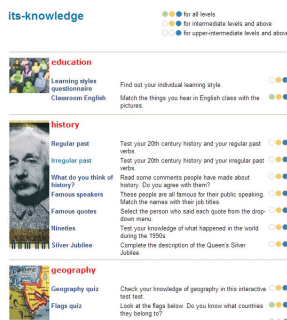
its-knowledge

for all levels
for intermediate levels and above
for upper-intermediate levels and above

education

| | |
|---|---|
| Learning styles questionnaire | Find out your individual learning style. |
| Classroom English | Match the things you hear in English class with the pictures. |

history

| | |
|---|---|
| Regular past | Test your 20th century history and your regular past verbs. |
| Irregular past | Test your 20th century history and your irregular past verbs. |
| What do you think of history? | Read some comments people have made about history. Do you agree with them? |
| Famous speakers | These people are all famous for their public speaking. Match the names with their job titles. |
| Famous quotes | Select the person who said each quote from the drop-down menu. |
| Nineties | Test your knowledge of what happened in the world during the 1990s. |
| Silver Jubilee | Complete the description of the Queen's Silver Jubilee. |

geography

| | |
|---|---|
| Geography quiz | Check your knowledge of geography in this interactive test test. |
| Flags quiz | Look at the flags below. Do you know what countries they belong to? |